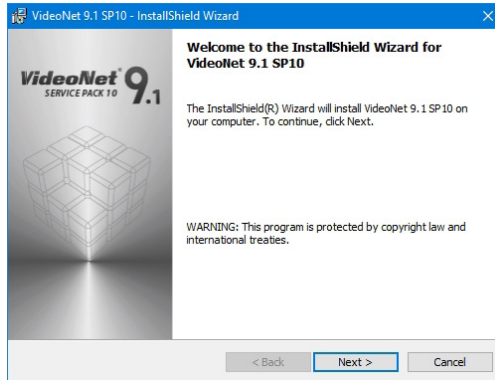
VideoNet 9.1 SP10 - InstallShield Wizard

VideoNet® SERVICE PACK 10 9.1

Welcome to the InstallShield Wizard for VideoNet 9.1 SP10

The InstallShield(R) Wizard will install VideoNet 9.1 SP10 on your computer. To continue, click Next.

WARNING: This program is protected by copyright law and international treaties.

< Back
Next >
Cancel